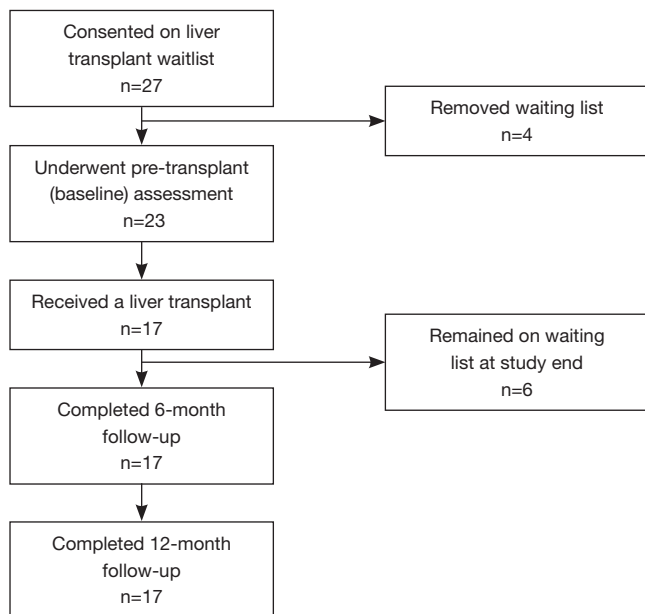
Consented on liver transplant waitlist
n=27

Removed waiting list
n=4

Underwent pre-transplant (baseline) assessment
n=23

Received a liver transplant
n=17

Remained on waiting list at study end
n=6

Completed 6-month follow-up
n=17

Completed 12-month follow-up
n=17